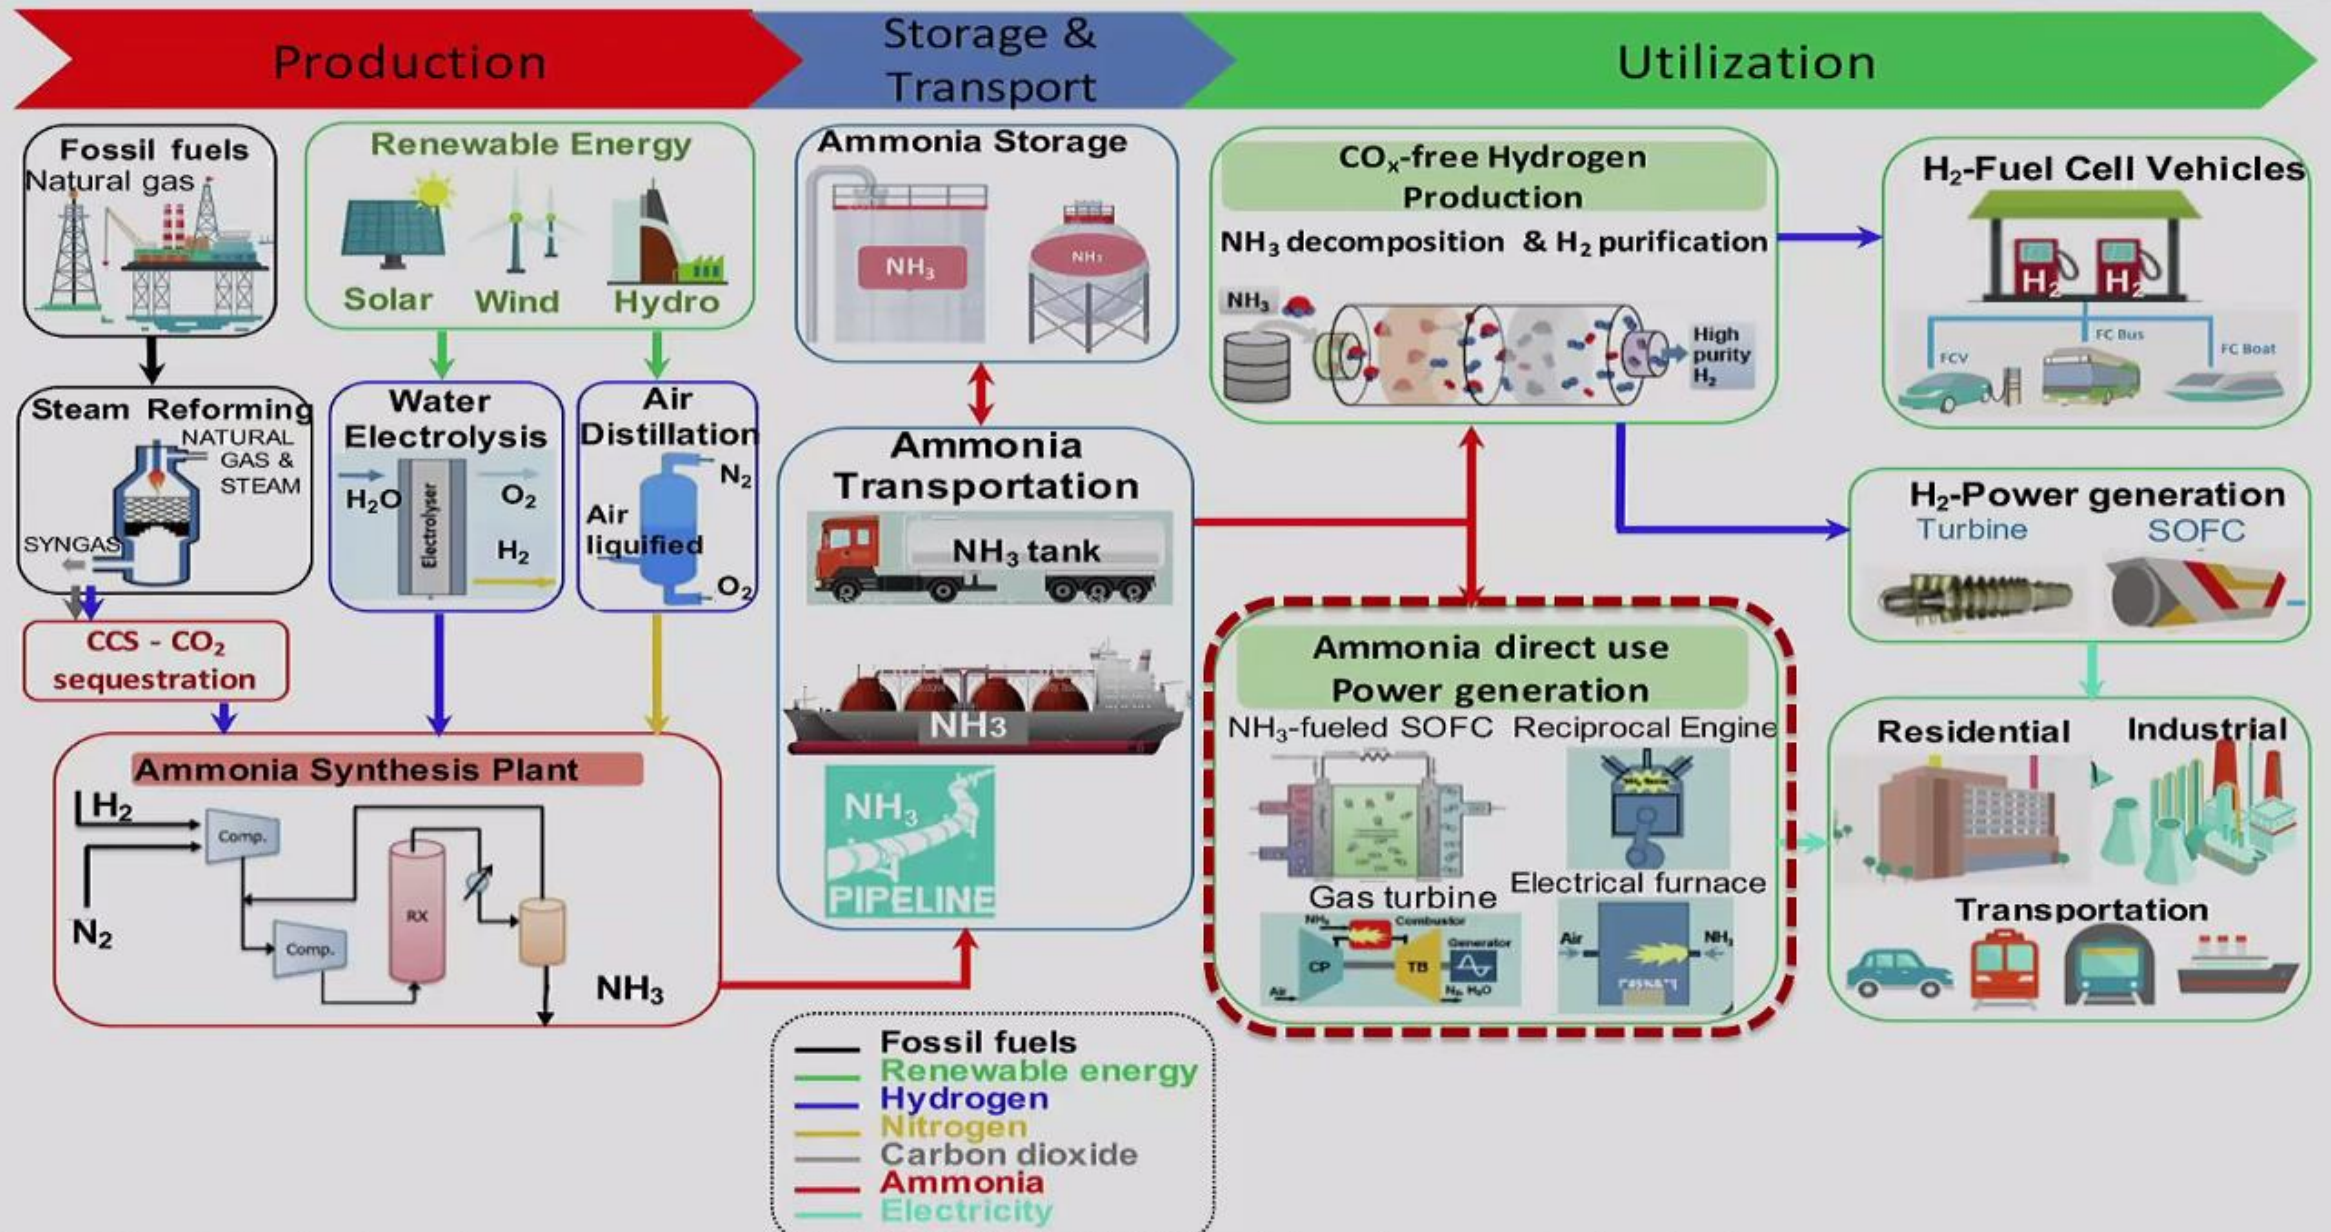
Production

Storage & Transport

Utilization

Fossil fuels
Natural gas

Renewable Energy
Solar Wind Hydro

Steam Reforming
NATURAL GAS & STEAM
SYNGAS

Water Electrolysis
$H_2O$ Electrolyser $O_2$ $H_2$

Air Distillation
$N_2$
Air liquified
$O_2$

CCS - $CO_2$ sequestration

Ammonia Synthesis Plant
$H_2$
Comp.
$N_2$
Comp.
RX
$NH_3$

Ammonia Storage
$NH_3$
$NH_3$

Ammonia Transportation
$NH_3$ tank
$NH_3$
$NH_3$
PIPELINE

$CO_x$-free Hydrogen Production
$NH_3$ decomposition & $H_2$ purification
$NH_3$
High purity $H_2$

$H_2$-Fuel Cell Vehicles
$H_2$ $H_2$
FCV FC Bus FC Boat

$H_2$-Power generation
Turbine SOFC

Ammonia direct use
Power generation
$NH_3$-fueled SOFC Reciprocal Engine
Gas turbine Electrical furnace
$NH_3$ Combustor Generator
CP TB
Air $N_2$, $H_2O$
Air $NH_3$

Residential Industrial
Transportation

Fossil fuels
Renewable energy
Hydrogen
Nitrogen
Carbon dioxide
Ammonia
Electricity